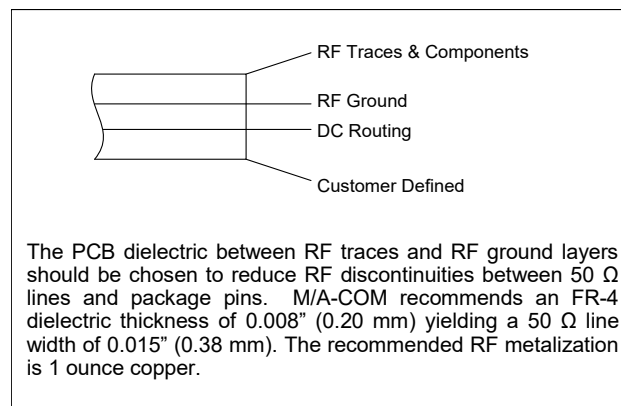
RF Traces & Components
RF Ground
DC Routing
Customer Defined

The PCB dielectric between RF traces and RF ground layers should be chosen to reduce RF discontinuities between 50 Ω lines and package pins. M/A-COM recommends an FR-4 dielectric thickness of 0.008" (0.20 mm) yielding a 50 Ω line width of 0.015" (0.38 mm). The recommended RF metalization is 1 ounce copper.